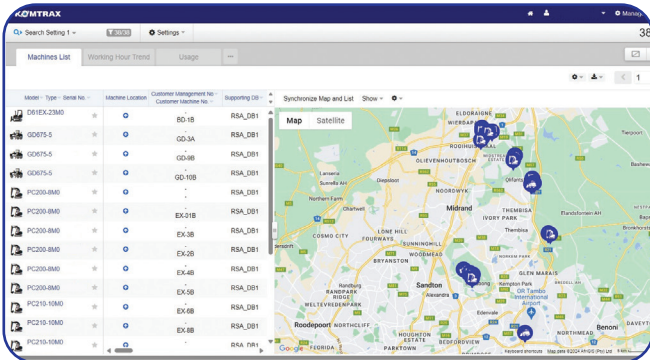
KOMTRAX

Search Setting 1 | 38/38 | Settings

38

Machines List | Working Hour Trend | Usage | ...

1

| Model · Type · Serial No. | Machine Location | Customer Management No · Customer Machine No | Supporting DB |
|---|---|---|---|
| D61EX-23M0 | | BD-1B | RSA_DB1 |
| GD675-5 | | GD-3A | RSA_DB1 |
| GD675-5 | | GD-9B | RSA_DB1 |
| GD675-5 | | GD-10B | RSA_DB1 |
| PC200-8M0 | | - | RSA_DB1 |
| PC200-8M0 | | EX-01B | RSA_DB1 |
| PC200-8M0 | | EX-3B | RSA_DB1 |
| PC200-8M0 | | EX-2B | RSA_DB1 |
| PC200-8M0 | | EX-4B | RSA_DB1 |
| PC200-8M0 | | EX-5B | RSA_DB1 |
| PC210-10M0 | | EX-6B | RSA_DB1 |
| PC210-10M0 | | EX-8B | RSA_DB1 |
| PC210-10M0 | | | RSA_DB1 |

Synchronize Map and List | Show

Map | Satellite

ELDORAIGNE, WIERDAPARK, OLIEVENHOUTBOSCH, Laudium, Sunvalla AH, Diepsloot, Northern Farm, Chartwell, Midrand, IVORY PARK, TEMBISA, Tembisa, Olifantsfontein, Blandsfontein AH, Brokenstone, COSMO CITY, SUNNINGHILL, RANDBURG, Randburg, Sandton, Alexandra, GLEN MARAIS, Kempton Park, OR Tambo International Airport, Edenvale, Roodepoort, NORTHCLIFF, NORTHMEAD, Benoni

Google | Keyboard shortcuts | Map data ©2024 AfriGIS (Pty) Ltd | Terms